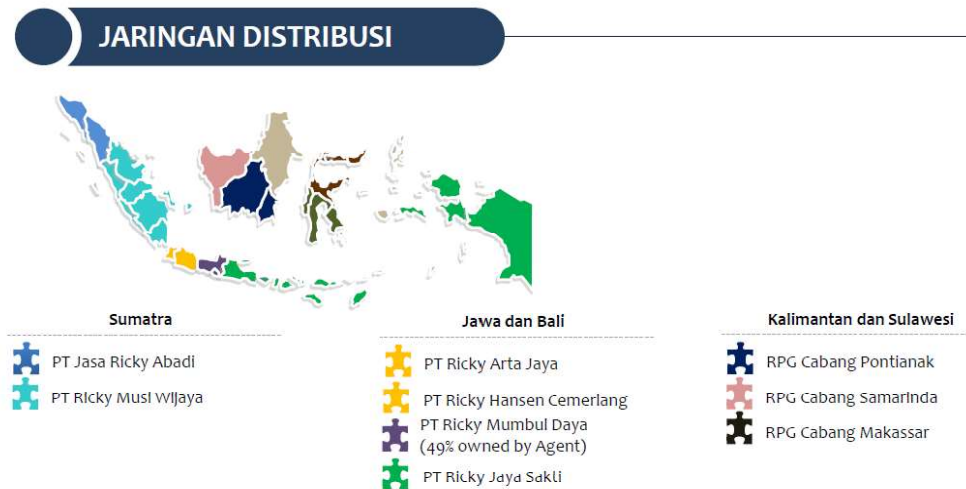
JARINGAN DISTRIBUSI

Sumatra

PT Jasa Ricky Abadi

PT Ricky Musi Wijaya

Jawa dan Bali

PT Ricky Arta Jaya

PT Ricky Hansen Cemerlang

PT Ricky Mumbul Daya (49% owned by Agent)

PT Ricky Jaya Sakti

Kalimantan dan Sulawesi

RPG Cabang Pontianak

RPG Cabang Samarinda

RPG Cabang Makassar